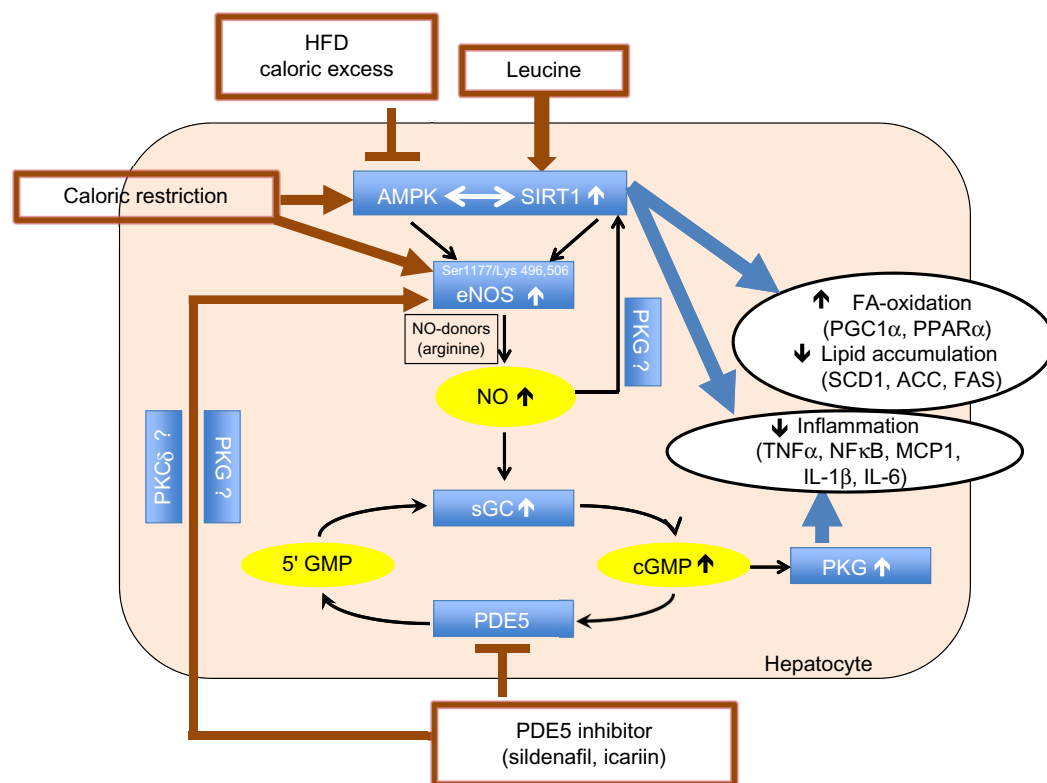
HFD
caloric excess

Leucine

Caloric restriction

AMPK SIRT1 ↑

Ser1177/Lys 496,506
eNOS ↑

NO-donors
(arginine)

PKG ?

NO ↑

↑ FA-oxidation
(PGC1α, PPARα)
↓ Lipid accumulation
(SCD1, ACC, FAS)

↓ Inflammation
(TNFα, NFκB, MCP1,
IL-1β, IL-6)

PKCδ ?

PKG ?

sGC ↑

5' GMP

cGMP ↑

PKG ↑

PDE5

Hepatocyte

PDE5 inhibitor
(sildenafil, icariin)